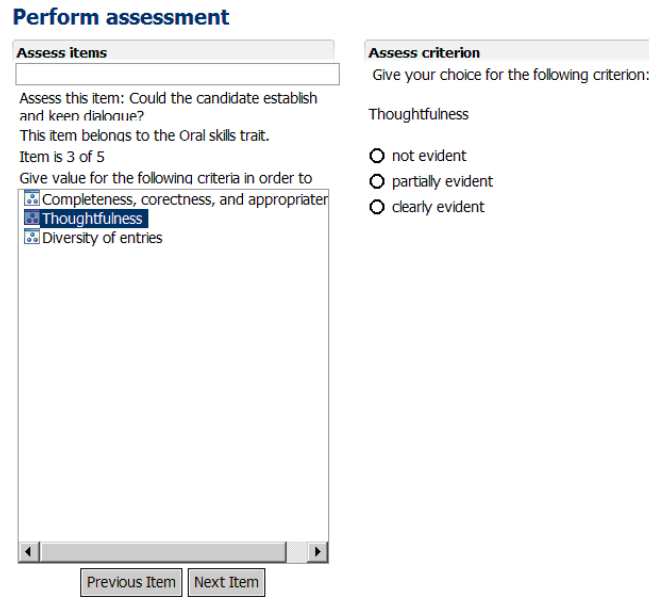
Perform assessment

Assess items

Assess this item: Could the candidate establish and keep dialogue?

This item belongs to the Oral skills trait.

Item is 3 of 5

Give value for the following criteria in order to

Completeness, corectness, and appropriater

Thoughtfulness

Diversity of entries

Previous Item Next Item

Assess criterion

Give your choice for the following criterion:

Thoughtfulness

not evident

partially evident

clearly evident